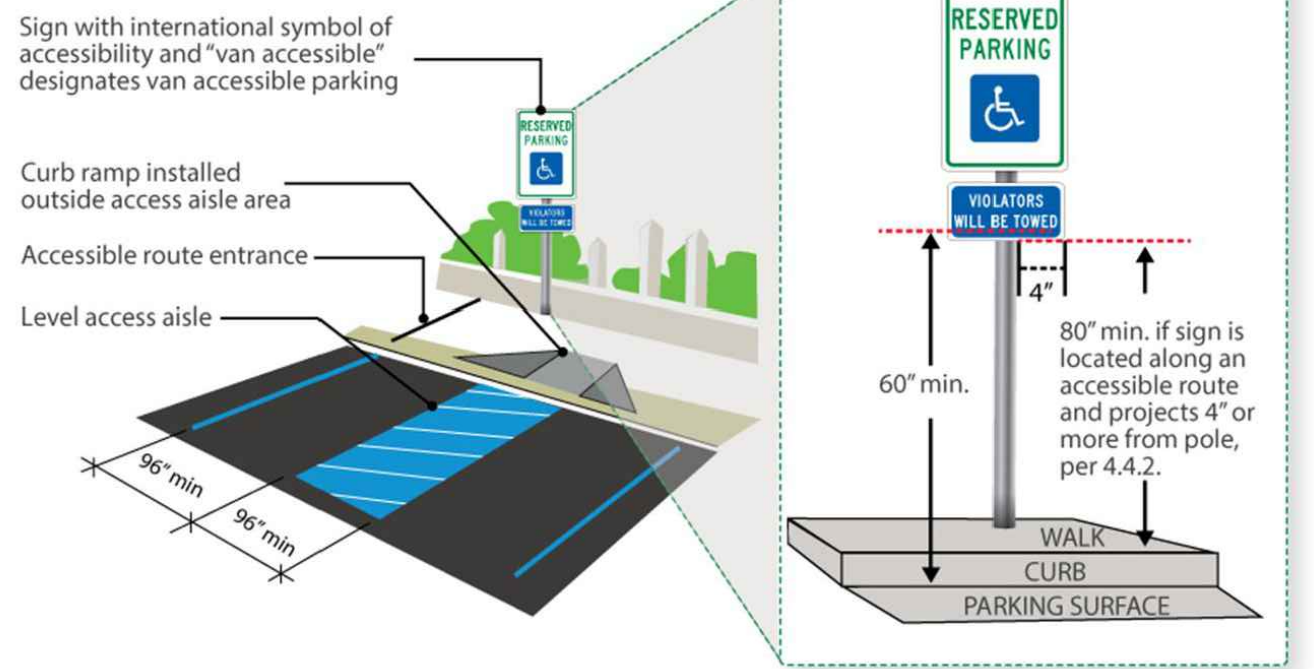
Sign with international symbol of accessibility and "van accessible" designates van accessible parking

Curb ramp installed outside access aisle area

Accessible route entrance

Level access aisle

RESERVED PARKING

VIOLATORS WILL BE TOWED

96" min

96" min

RESERVED PARKING

VIOLATORS WILL BE TOWED

4"

60" min.

80" min. if sign is located along an accessible route and projects 4" or more from pole, per 4.4.2.

WALK

CURB

PARKING SURFACE